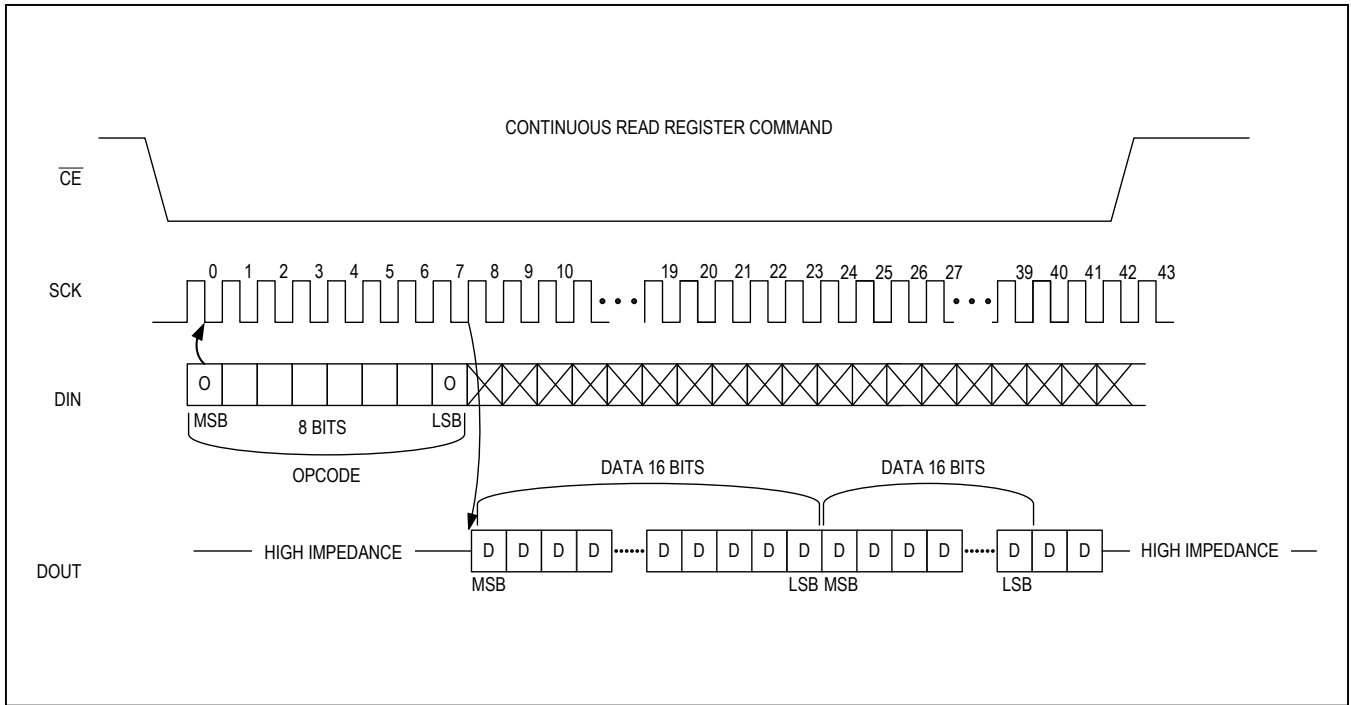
CONTINUOUS READ REGISTER COMMAND

$\overline{CE}$

SCK

0 1 2 3 4 5 6 7 8 9 10 19 20 21 22 23 24 25 26 27 39 40 41 42 43

DIN

O O

MSB 8 BITS LSB

OPCODE

DATA 16 BITS DATA 16 BITS

DOUT

HIGH IMPEDANCE D D D D D D D D D D D D D D D D HIGH IMPEDANCE

MSB LSB MSB LSB